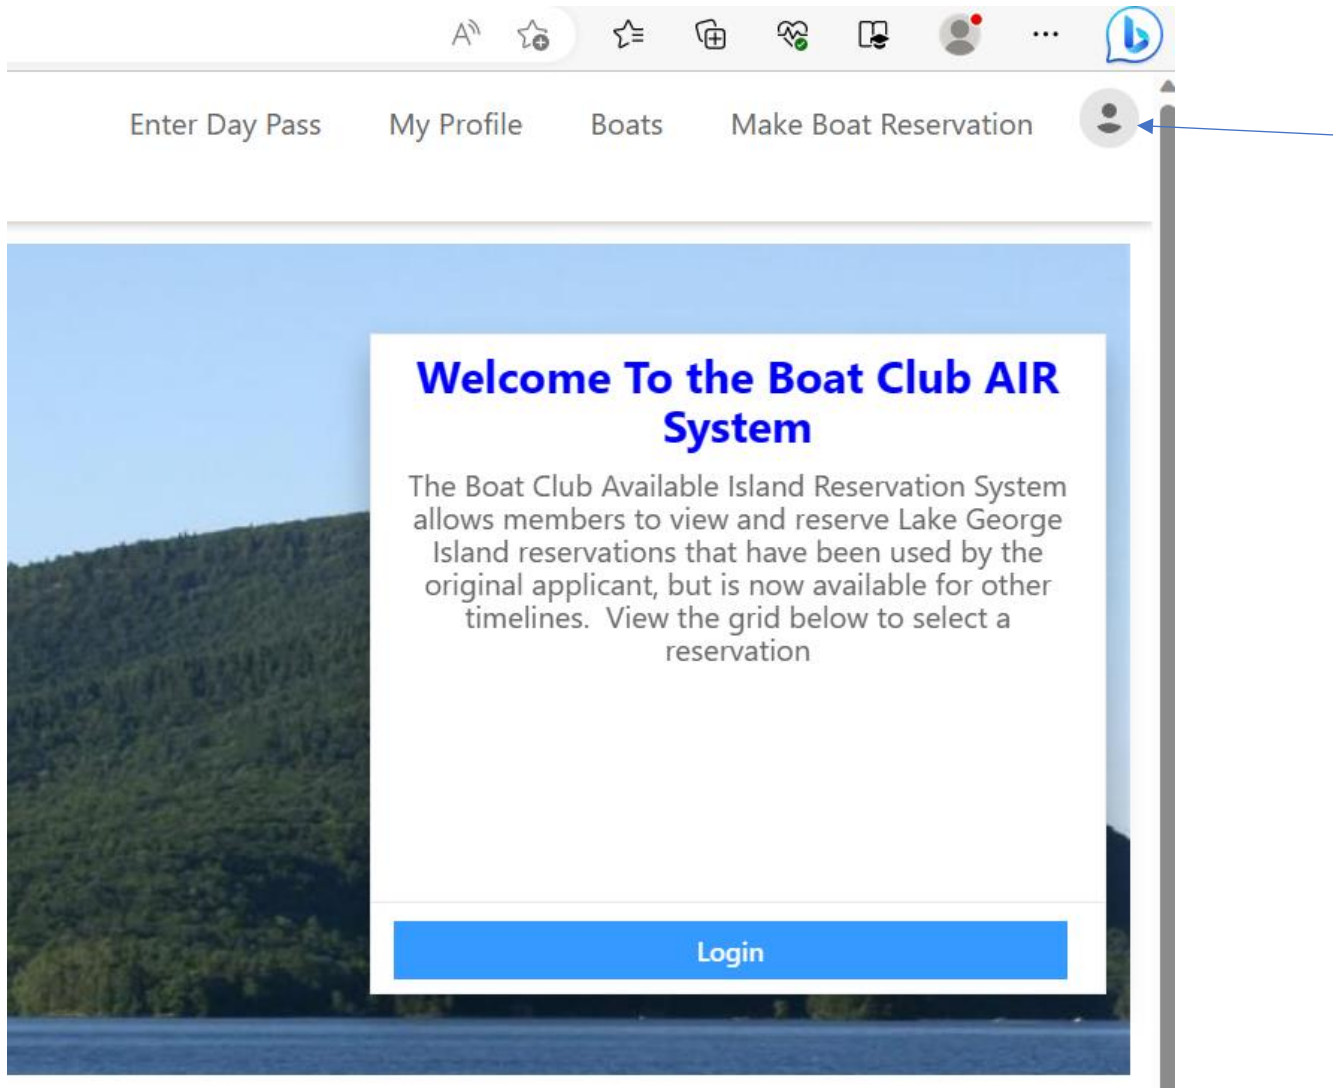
Enter Day Pass My Profile Boats Make Boat Reservation

Welcome To the Boat Club AIR System

The Boat Club Available Island Reservation System allows members to view and reserve Lake George Island reservations that have been used by the original applicant, but is now available for other timelines. View the grid below to select a reservation

Login